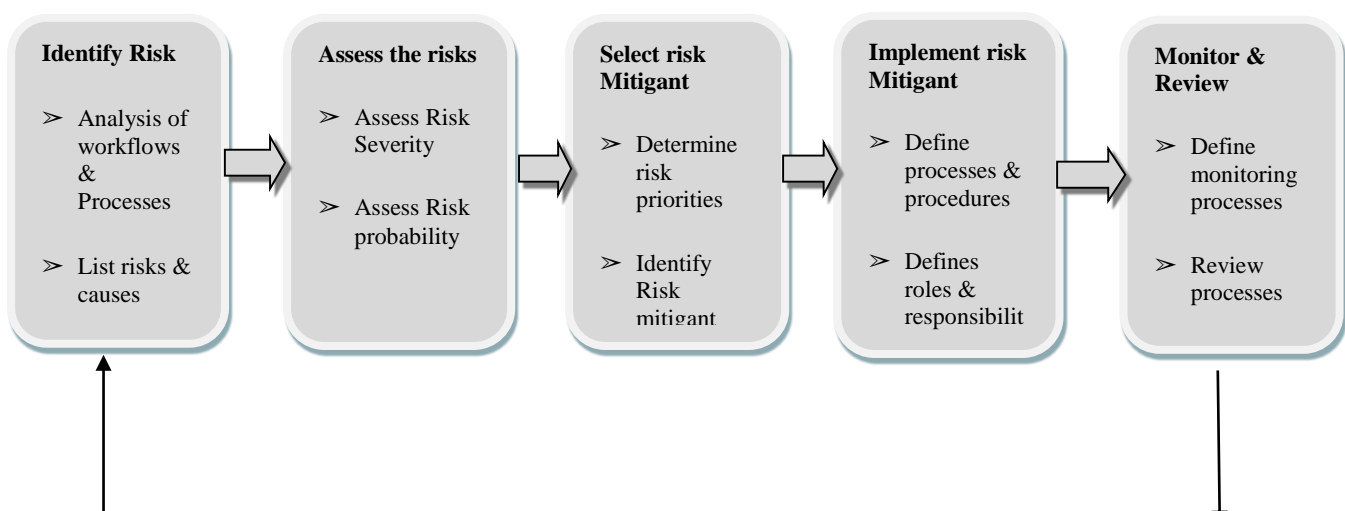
Identify Risk

➢ Analysis of workflows & Processes

➢ List risks & causes

Assess the risks

➢ Assess Risk Severity

➢ Assess Risk probability

Select risk Mitigant

➢ Determine risk priorities

➢ Identify Risk mitigant

Implement risk Mitigant

➢ Define processes & procedures

➢ Defines roles & responsibilit

Monitor & Review

➢ Define monitoring processes

➢ Review processes